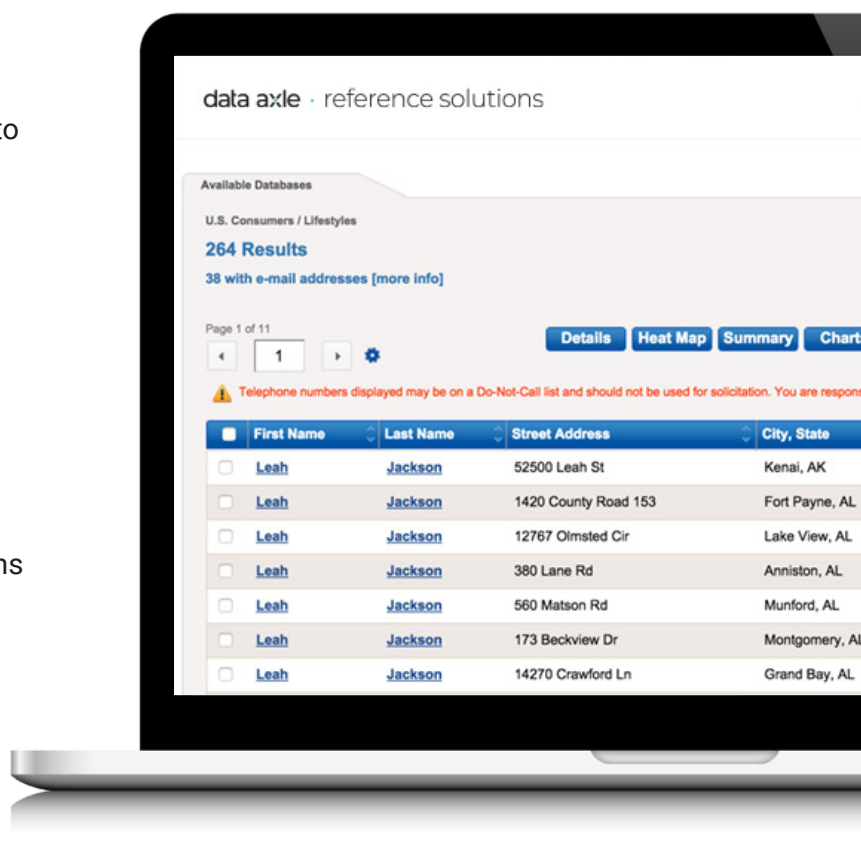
to

ns

data axle · reference solutions

Available Databases

U.S. Consumers / Lifestyles

264 Results

38 with e-mail addresses [more info]

Page 1 of 11

1

Details Heat Map Summary Chart

Telephone numbers displayed may be on a Do-Not-Call list and should not be used for solicitation. You are respons

| First Name | Last Name | Street Address | City, State |
|---|---|---|---|
| Leah | Jackson | 52500 Leah St | Kenai, AK |
| Leah | Jackson | 1420 County Road 153 | Fort Payne, AL |
| Leah | Jackson | 12767 Olmsted Cir | Lake View, AL |
| Leah | Jackson | 380 Lane Rd | Anniston, AL |
| Leah | Jackson | 560 Matson Rd | Munford, AL |
| Leah | Jackson | 173 Beckview Dr | Montgomery, Al |
| Leah | Jackson | 14270 Crawford Ln | Grand Bay, AL |